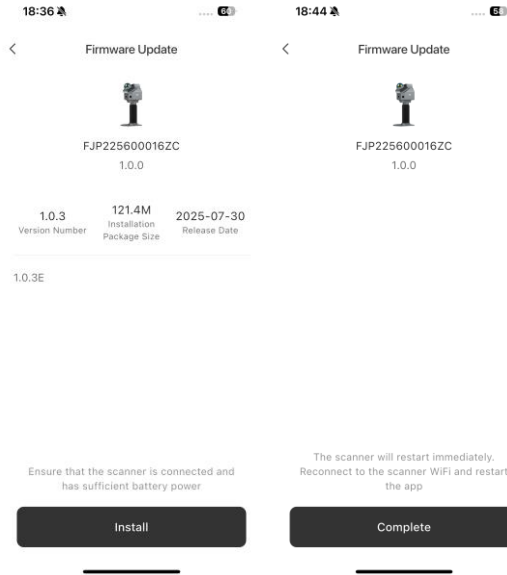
18:36

60

<

Firmware Update

FJP225600016ZC

1.0.0

1.0.3
Version Number

121.4M
Installation Package Size

2025-07-30
Release Date

1.0.3E

Ensure that the scanner is connected and has sufficient battery power

Install

18:44

58

<

Firmware Update

FJP225600016ZC

1.0.0

The scanner will restart immediately. Reconnect to the scanner WiFi and restart the app

Complete